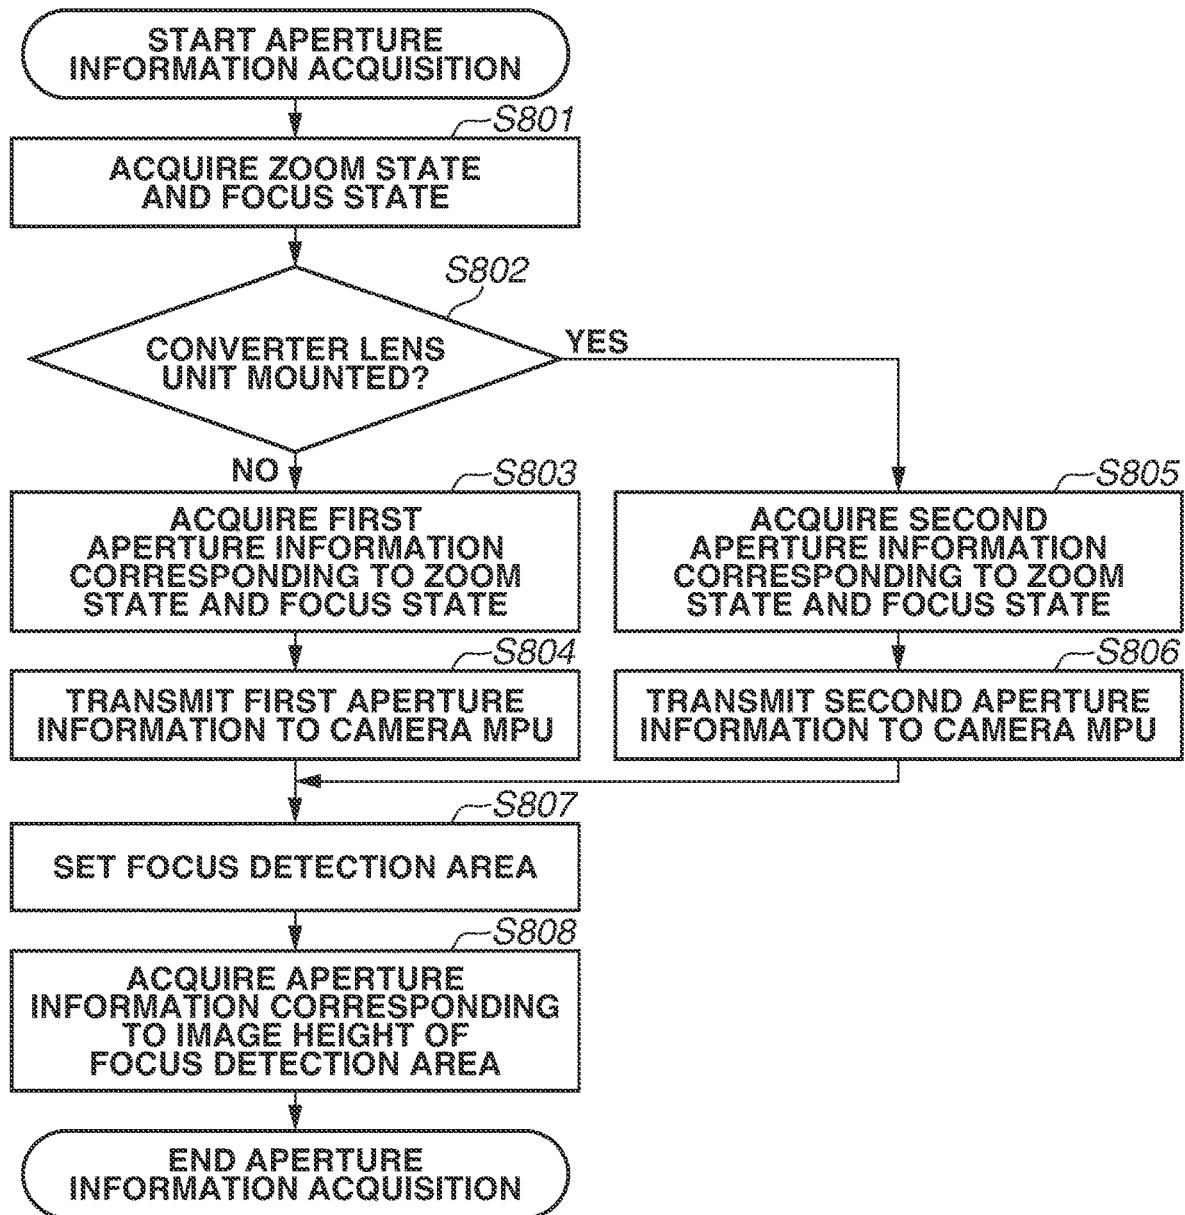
START APERTURE INFORMATION ACQUISITION

S801

ACQUIRE ZOOM STATE AND FOCUS STATE

S802

CONVERTER LENS UNIT MOUNTED?

YES

NO

S803

ACQUIRE FIRST APERTURE INFORMATION CORRESPONDING TO ZOOM STATE AND FOCUS STATE

S804

TRANSMIT FIRST APERTURE INFORMATION TO CAMERA MPU

S805

ACQUIRE SECOND APERTURE INFORMATION CORRESPONDING TO ZOOM STATE AND FOCUS STATE

S806

TRANSMIT SECOND APERTURE INFORMATION TO CAMERA MPU

S807

SET FOCUS DETECTION AREA

S808

ACQUIRE APERTURE INFORMATION CORRESPONDING TO IMAGE HEIGHT OF FOCUS DETECTION AREA

END APERTURE INFORMATION ACQUISITION